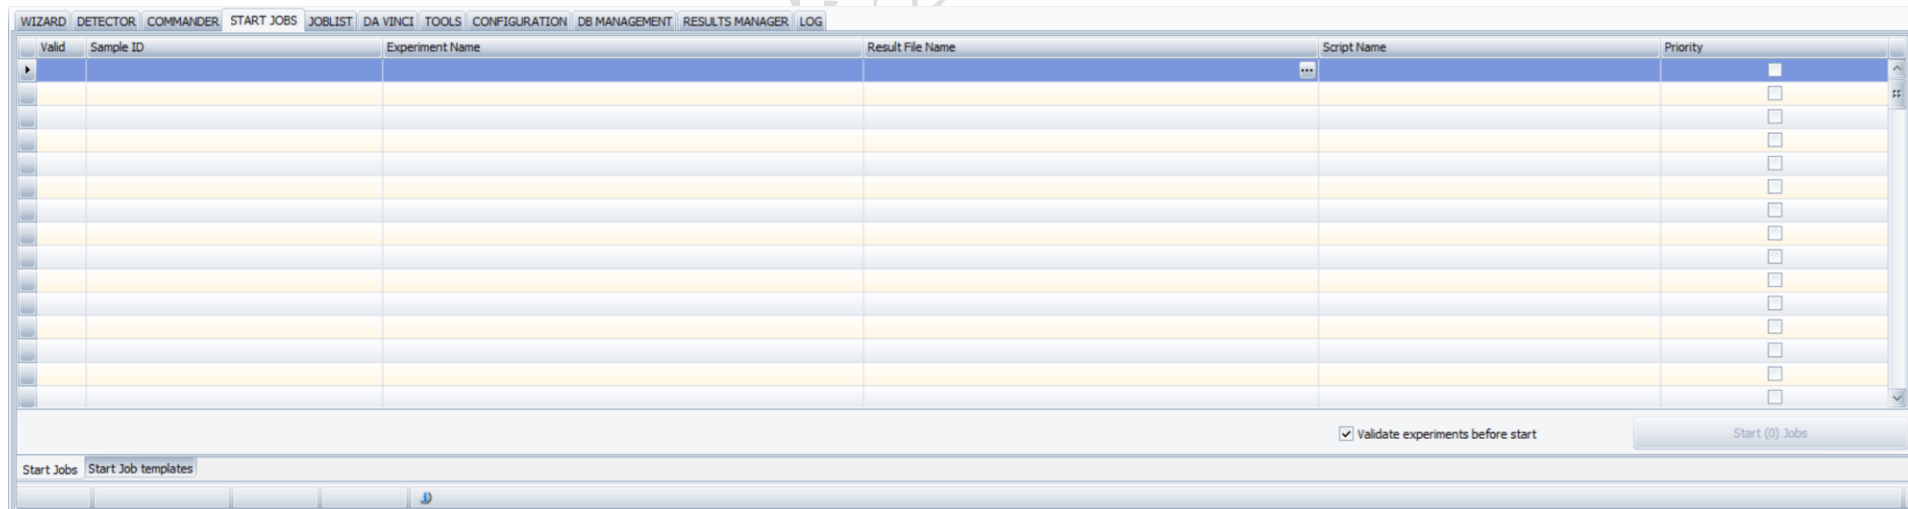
WIZARD DETECTOR COMMANDER START JOBS JOBLIST DA VINCI TOOLS CONFIGURATION DB MANAGEMENT RESULTS MANAGER LOG

| Valid | Sample ID | Experiment Name | Result File Name | Script Name | Priority |
|---|---|---|---|---|---|
| | | | ... | | |

Validate experiments before start

Start (0) Jobs

Start Jobs Start Job templates